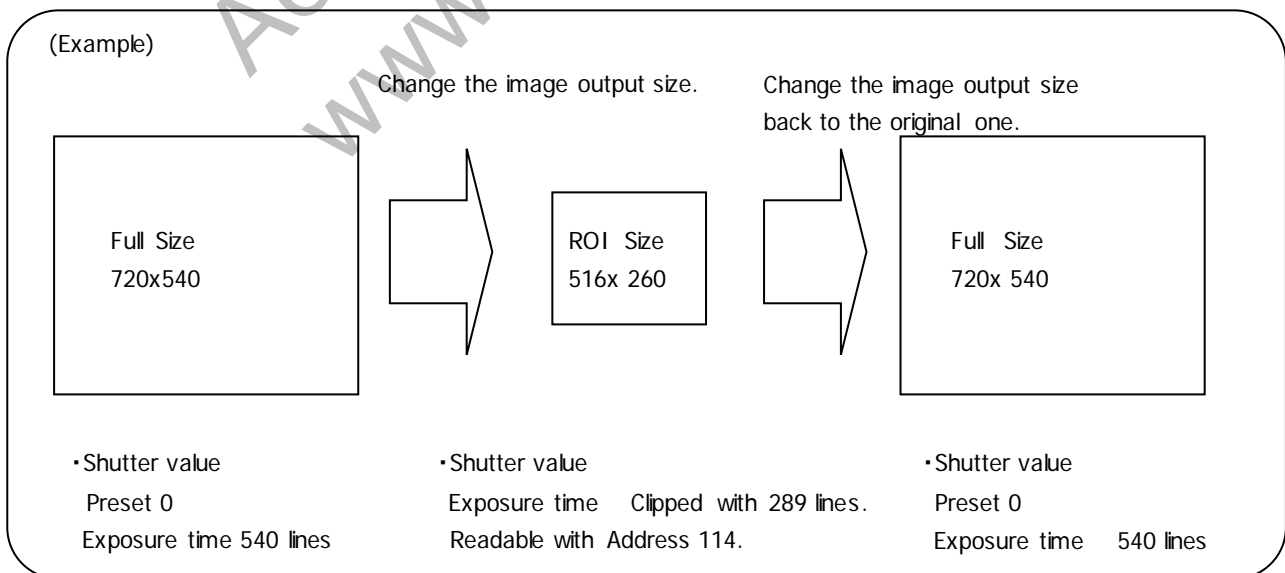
(Example)

Change the image output size.

Change the image output size back to the original one.

Full Size
720x540

ROI Size
516x 260

Full Size
720x 540

・Shutter value
Preset 0
Exposure time 540 lines

・Shutter value
Exposure time Clipped with 289 lines.
Readable with Address 114.

・Shutter value
Preset 0
Exposure time 540 lines